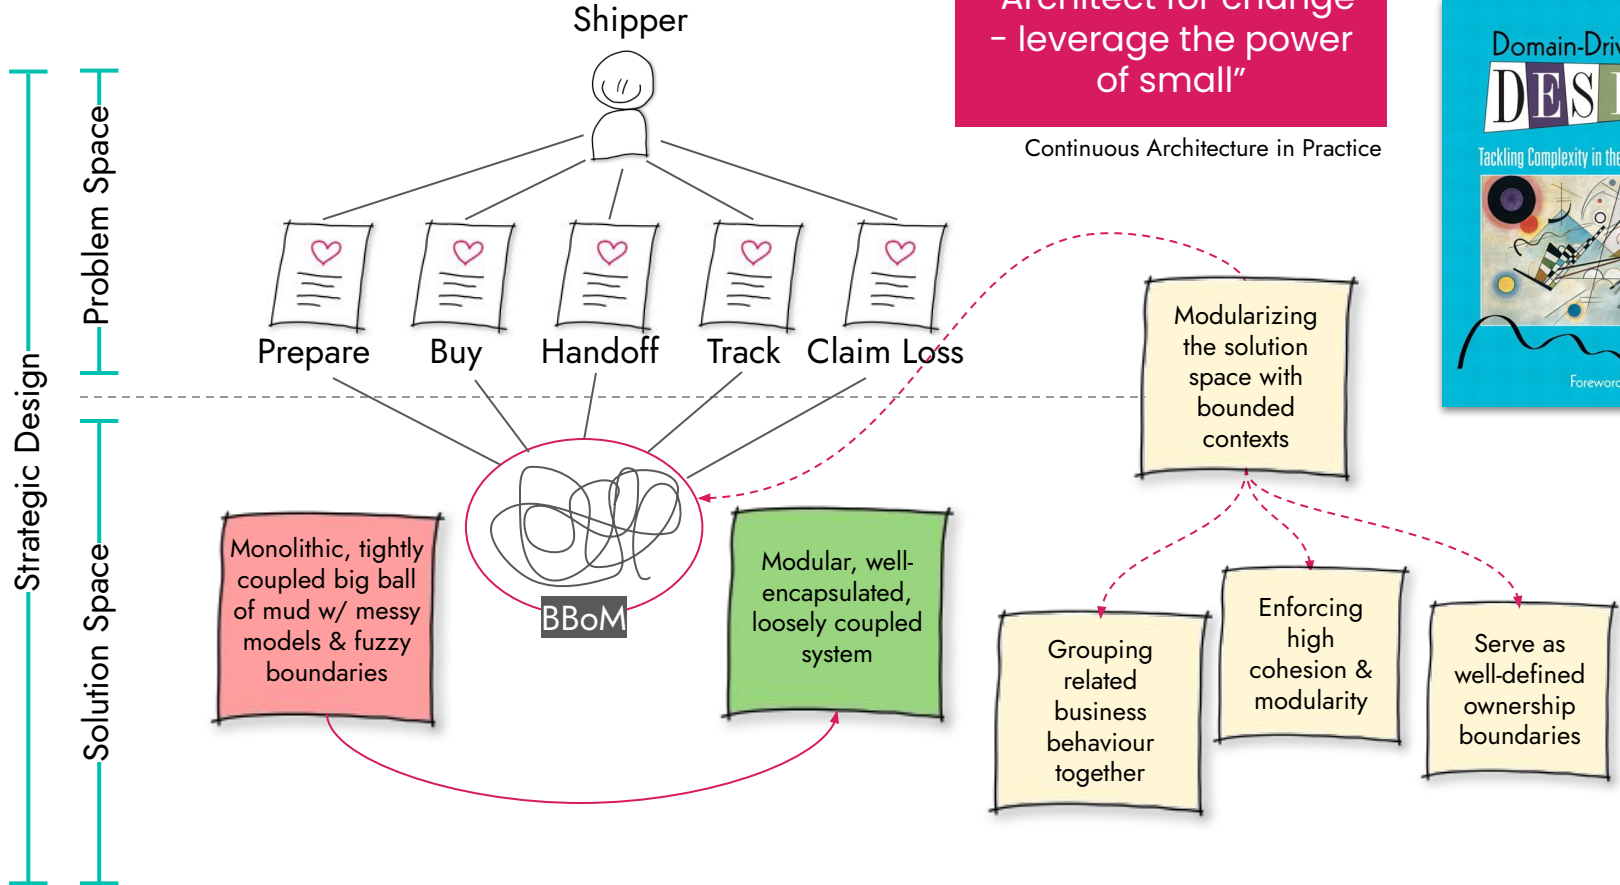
Strategic Design

Problem Space

Solution Space

Shipper

Prepare

Buy

Handoff

Track

Claim Loss

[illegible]
- leverage the power of small"

Continuous Architecture in Practice

Domain-Dri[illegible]
DES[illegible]
Tackling Complexity in the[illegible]
Forewor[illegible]

Modularizing the solution space with bounded contexts

BBoM

Monolithic, tightly coupled big ball of mud w/ messy models & fuzzy boundaries

Modular, well-encapsulated, loosely coupled system

Grouping related business behaviour together

Enforcing high cohesion & modularity

Serve as well-defined ownership boundaries